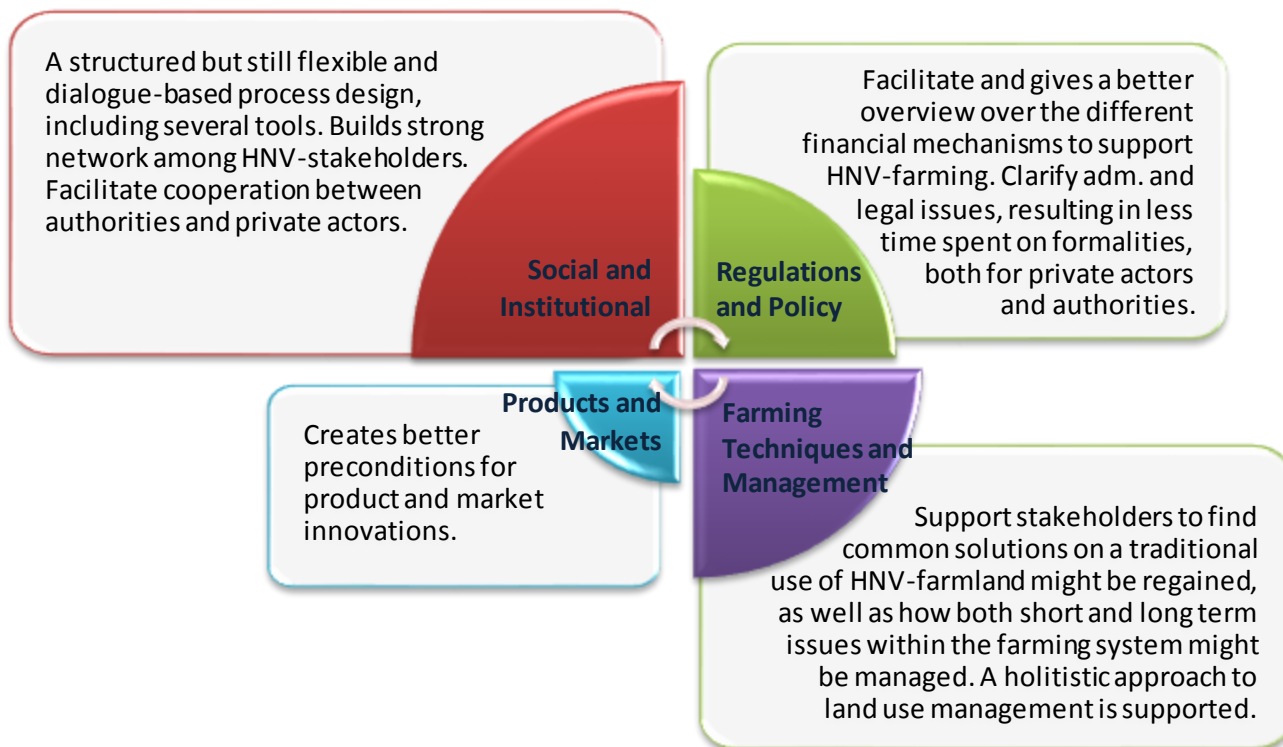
A structured but still flexible and dialogue-based process design, including several tools. Builds strong network among HNV-stakeholders. Facilitate cooperation between authorities and private actors.

Social and Institutional

Facilitate and gives a better overview over the different financial mechanisms to support HNV-farming. Clarify adm. and legal issues, resulting in less time spent on formalities, both for private actors and authorities.

Regulations and Policy

Products and Markets

Creates better preconditions for product and market innovations.

Farming Techniques and Management

Support stakeholders to find common solutions on a traditional use of HNV-farmland might be regained, as well as how both short and long term issues within the farming system might be managed. A holistic approach to land use management is supported.